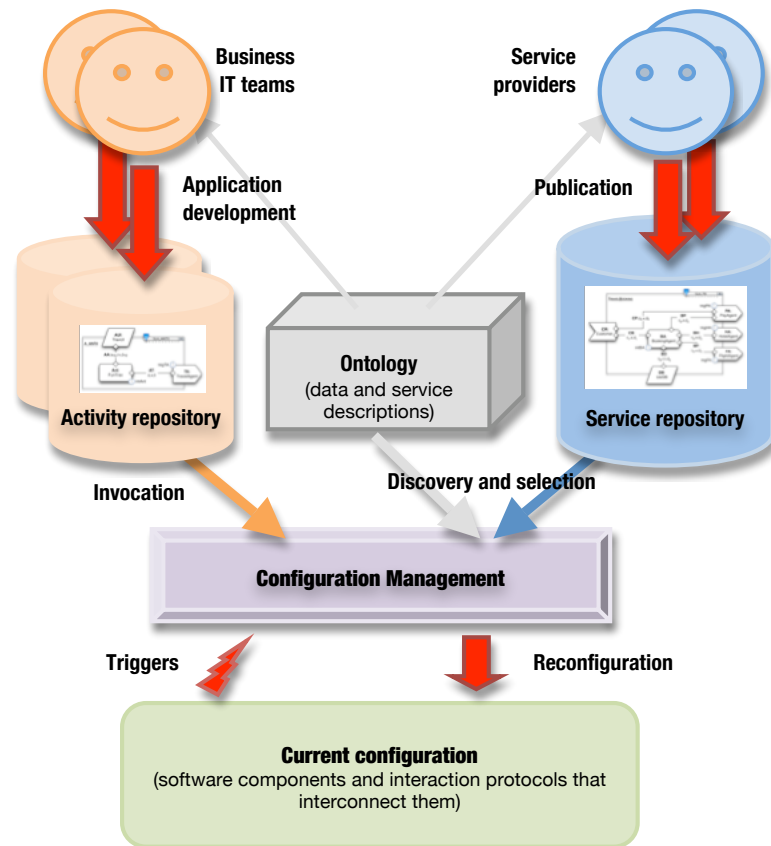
Business IT teams

Service providers

Application development

Publication

Ontology
(data and service descriptions)

Activity repository

Service repository

Invocation

Discovery and selection

Configuration Management

Triggers

Reconfiguration

Current configuration
(software components and interaction protocols that interconnect them)